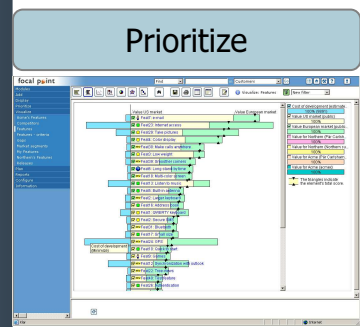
Prioritize

focal point

Find

Customers

Visualize: Features

New filter

Value US market

Value European market

Feat1: Email

Feat2: Internet access

Feat3: Take pictures

Feat4: Color display

Feat5: Make calls anywhere

Feat6: Low weight

Feat7: Low price

Feat8: Location service

Feat9: Long stand-by time

Feat10: Multi-user games

Feat11: Listen to music

Feat12: Built-in calendar

Feat13: Larger keyboard

Feat14: Address book

Feat15: SPEECH keyboard

Feat16: Bluetooth

Feat17: Infrared

Feat18: GPS

Feat19: Games

Feat20: Synchronization with outlook

Feat21: Themes

Feat22: Tolls

Feat23: Handsfree

Cost of development

Cost of development estimate
100% 8980 h
Value US market (public)
100%
Value European market (public)
100%
Value for Northern (Per Carlsson)
100%
Value for Northern (Northern Europe)
100%
Value for Army (Per Carlsson)
100%
Value for Army (Army)
100%

The triangles indicate the element's total score.

Internet